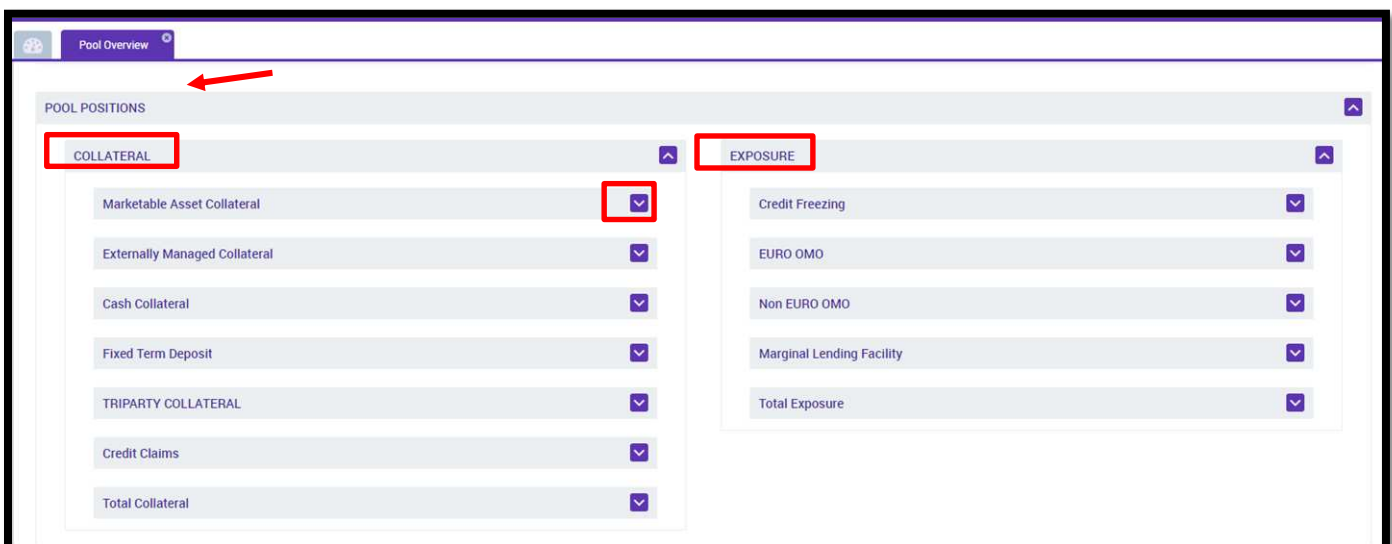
Pool Overview

POOL POSITIONS

COLLATERAL

Marketable Asset Collateral

Externally Managed Collateral

Cash Collateral

Fixed Term Deposit

TRIPARTY COLLATERAL

Credit Claims

Total Collateral

EXPOSURE

Credit Freezing

EURO OMO

Non EURO OMO

Marginal Lending Facility

Total Exposure